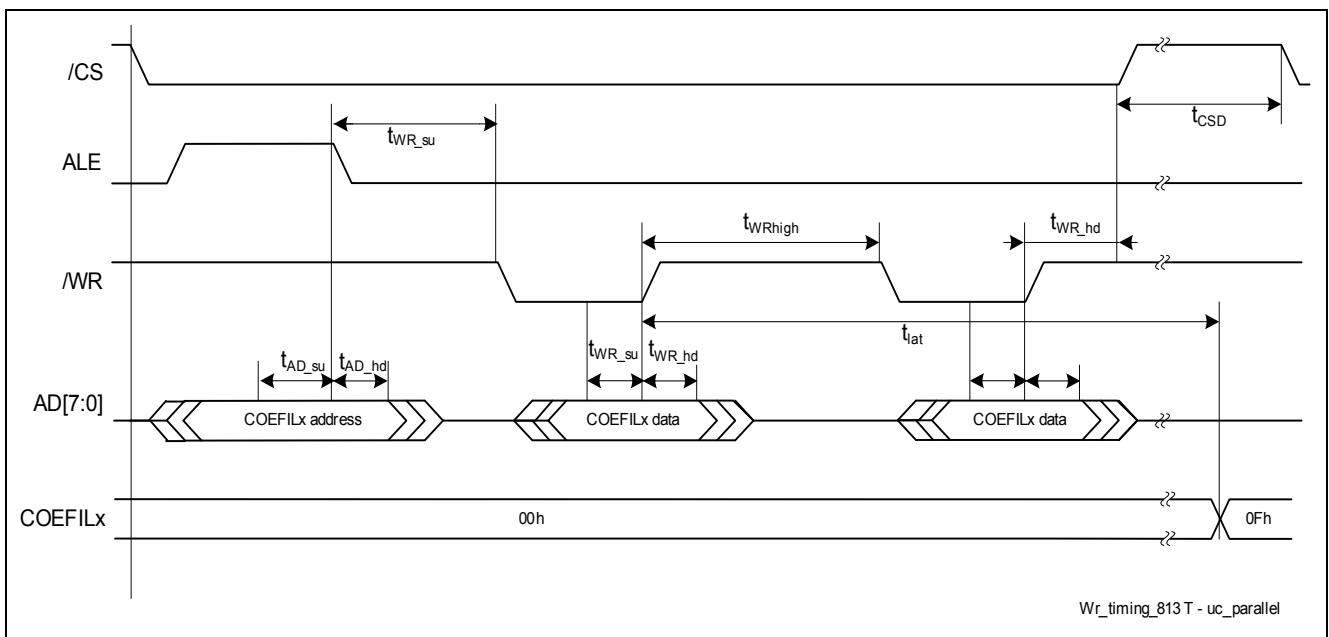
/CS

$t_{WR\_su}$

$t_{CSD}$

ALE

$t_{WRhigh}$

$t_{WR\_hd}$

/WR

$t_{lat}$

$t_{AD\_su}$ $t_{AD\_hd}$

$t_{WR\_su}$ $t_{WR\_hd}$

AD[7:0]

COEFILx address

COEFILx data

COEFILx data

COEFILx

00h

0Fh

Wr_timing_813 T - uc_parallel